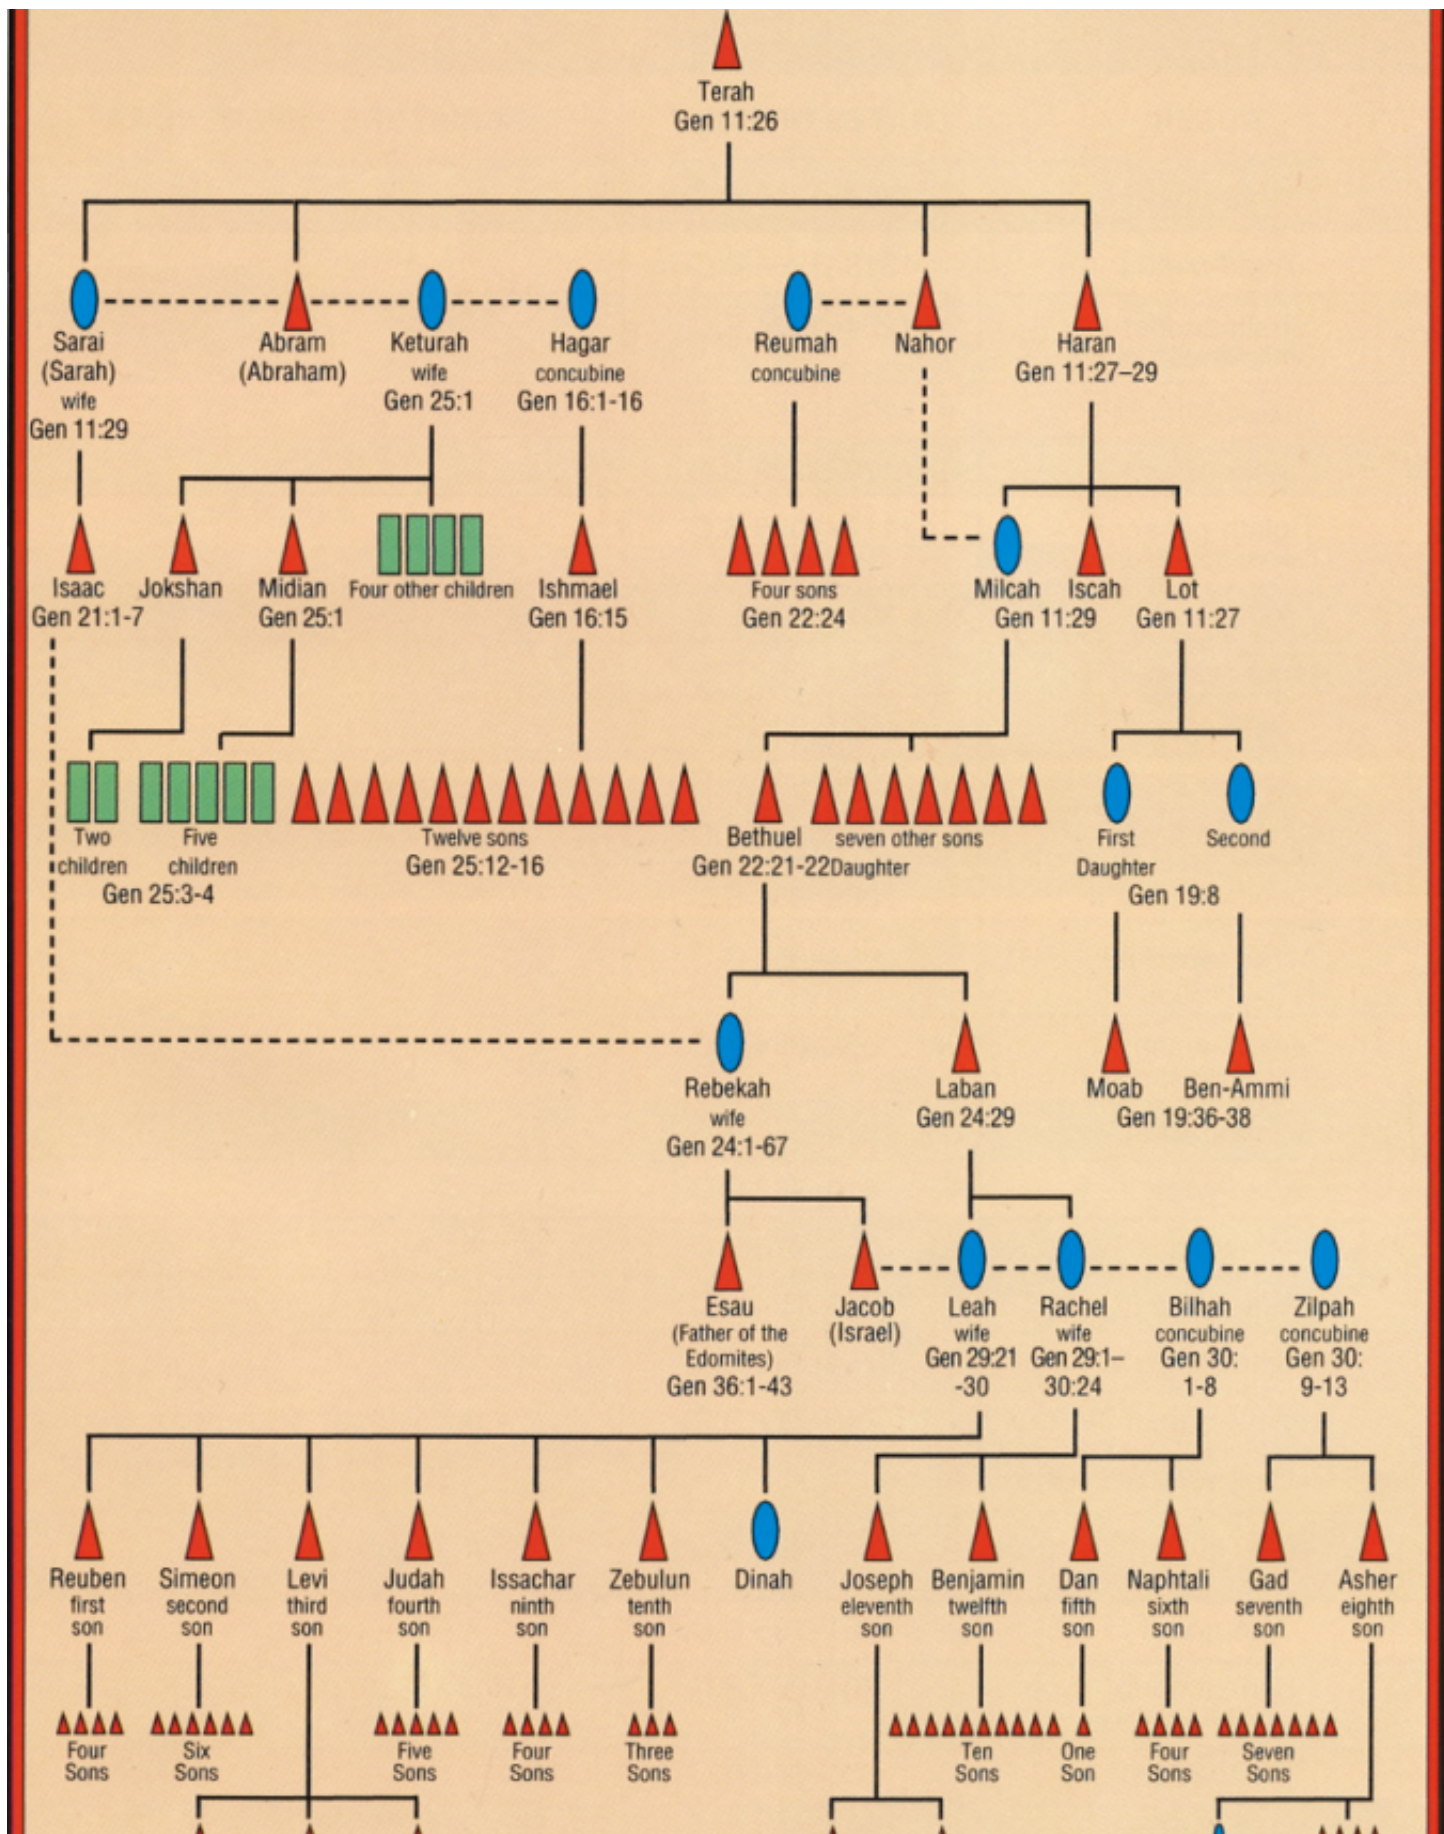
Terah
Gen 11:26

Sarai (Sarah) wife Gen 11:29

Abram (Abraham)

Keturah wife Gen 25:1

Hagar concubine Gen 16:1-16

Reumah concubine

Nahor

Haran Gen 11:27–29

Isaac Gen 21:1-7

Jokshan

Midian Gen 25:1

Four other children

Ishmael Gen 16:15

Four sons Gen 22:24

Milcah Gen 11:29

Iscah

Lot Gen 11:27

Two children

Five children

Gen 25:3-4

Twelve sons Gen 25:12-16

Bethuel Gen 22:21-22

seven other sons Daughter

First Daughter

Second

Gen 19:8

Rebekah wife Gen 24:1-67

Laban Gen 24:29

Moab

Ben-Ammi

Gen 19:36-38

Esau (Father of the Edomites) Gen 36:1-43

Jacob (Israel)

Leah wife Gen 29:21 -30

Rachel wife Gen 29:1– 30:24

Bilhah concubine Gen 30: 1-8

Zilpah concubine Gen 30: 9-13

Reuben first son

Simeon second son

Levi third son

Judah fourth son

Issachar ninth son

Zebulun tenth son

Dinah

Joseph eleventh son

Benjamin twelfth son

Dan fifth son

Naphtali sixth son

Gad seventh son

Asher eighth son

Four Sons

Six Sons

Five Sons

Four Sons

Three Sons

Ten Sons

One Son

Four Sons

Seven Sons